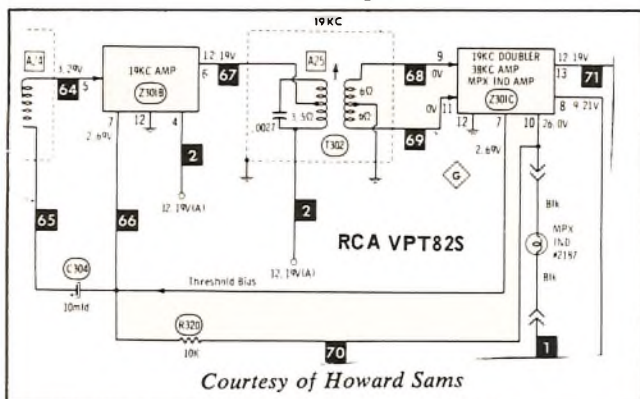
19KC

A21

3.29V

64

5

19KC AMP

Z301B

6

12.19V

67

A25

.0027

3.5Ω

6Ω

9Ω

T302

9

0V

68

0V

11

69

19KC DOUBLER 38KC AMP MPX IND AMP

Z301C

13

12.19V

71

8

9.21V

10

26.0V

12

7

2.69V

G

7

2.69V

12

4

2

12.19V(A)

2

12.19V(A)

65

66

RCA VPT82S

Blk

MPX IND #2187

Blk

C304

10mfd

Threshold Bias

R320

10K

70

1

Courtesy of Howard Sams